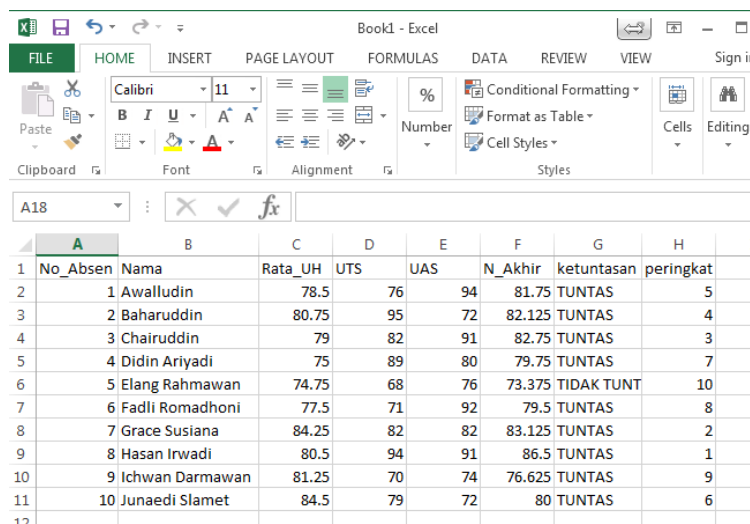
Book1 - Excel

FILE HOME INSERT PAGE LAYOUT FORMULAS DATA REVIEW VIEW Sign in

Paste
Clipboard
Calibri 11
B I U A A
Font
Alignment
%
Number
Conditional Formatting
Format as Table
Cell Styles
Styles
Cells
Editing

A18 $fx$

| | A | B | C | D | E | F | G | H |
|---|---|---|---|---|---|---|---|---|
| 1 | No_Absen | Nama | Rata_UH | UTS | UAS | N_Akhir | ketuntasan | peringkat |
| 2 | 1 | Awalludin | 78.5 | 76 | 94 | 81.75 | TUNTAS | 5 |
| 3 | 2 | Baharuddin | 80.75 | 95 | 72 | 82.125 | TUNTAS | 4 |
| 4 | 3 | Chairuddin | 79 | 82 | 91 | 82.75 | TUNTAS | 3 |
| 5 | 4 | Didin Ariyadi | 75 | 89 | 80 | 79.75 | TUNTAS | 7 |
| 6 | 5 | Elang Rahmawan | 74.75 | 68 | 76 | 73.375 | TIDAK TUNT | 10 |
| 7 | 6 | Fadli Romadhoni | 77.5 | 71 | 92 | 79.5 | TUNTAS | 8 |
| 8 | 7 | Grace Susiana | 84.25 | 82 | 82 | 83.125 | TUNTAS | 2 |
| 9 | 8 | Hasan Irwadi | 80.5 | 94 | 91 | 86.5 | TUNTAS | 1 |
| 10 | 9 | Ichwan Darmawan | 81.25 | 70 | 74 | 76.625 | TUNTAS | 9 |
| 11 | 10 | Junaedi Slamet | 84.5 | 79 | 72 | 80 | TUNTAS | 6 |
| 12 | | | | | | | | |